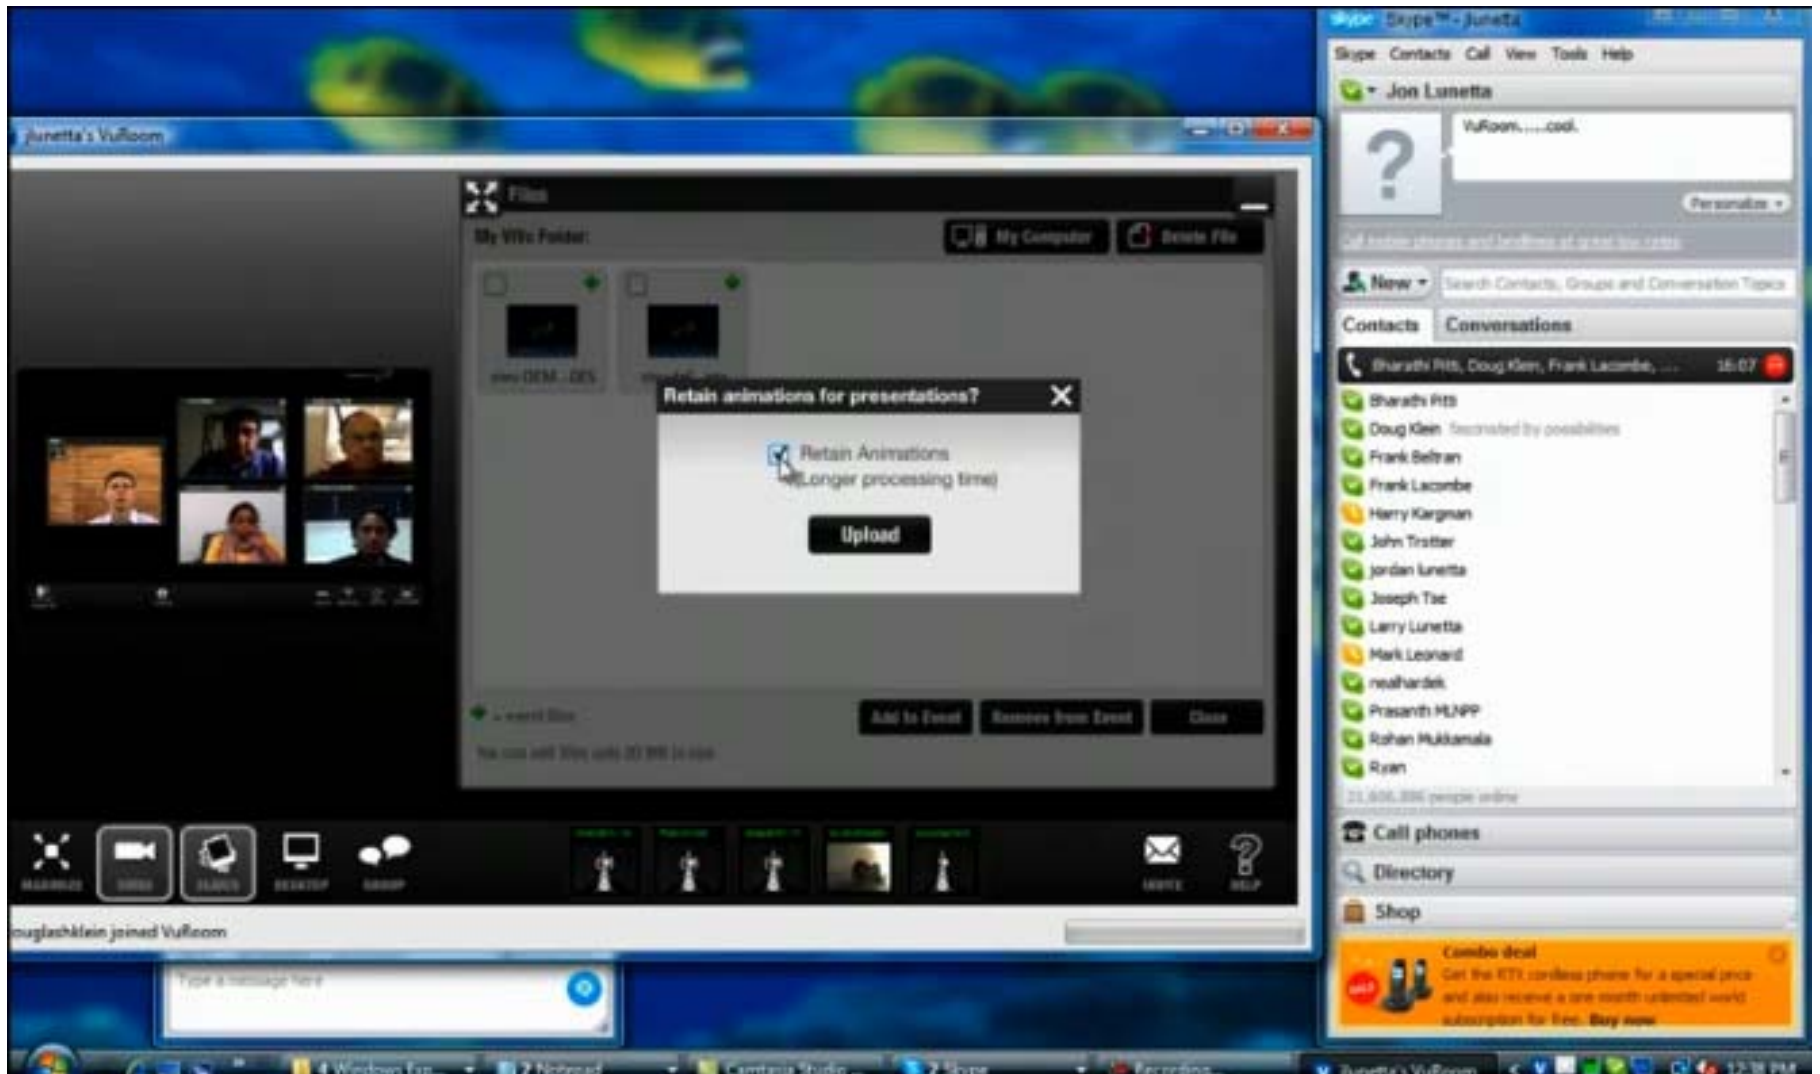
Skype™ - Junetta

Skype Contacts Call View Tools Help

Jon Lunetta

VuRoom......cool.

Personalize

New

Search Contacts, Groups and Conversation Topics

Contacts Conversations

Bharathi Pitti, Doug Klein, Frank Lacombe, ... 16:07

Bharathi Pitti
Doug Klein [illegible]
Frank Beltran
Frank Lacombe
Harry Kargman
John Trotter
Jordan lunetta
Joseph Tse
Larry Lunetta
Mark Leonard
nealhardek
Prasanth MLNPP
Rohan Mukkamala
Ryan

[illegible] people online

Call phones
Directory
Shop

Combo deal
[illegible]

Junetta's VuRoom

Files

My Vifiles Folder:

My Computer Delete File

Retain animations for presentations?

Retain Animations
(Longer processing time)

Upload

Add to Event Remove from Event Close

ouglashklein joined VuRoom

Type a message here

HELP